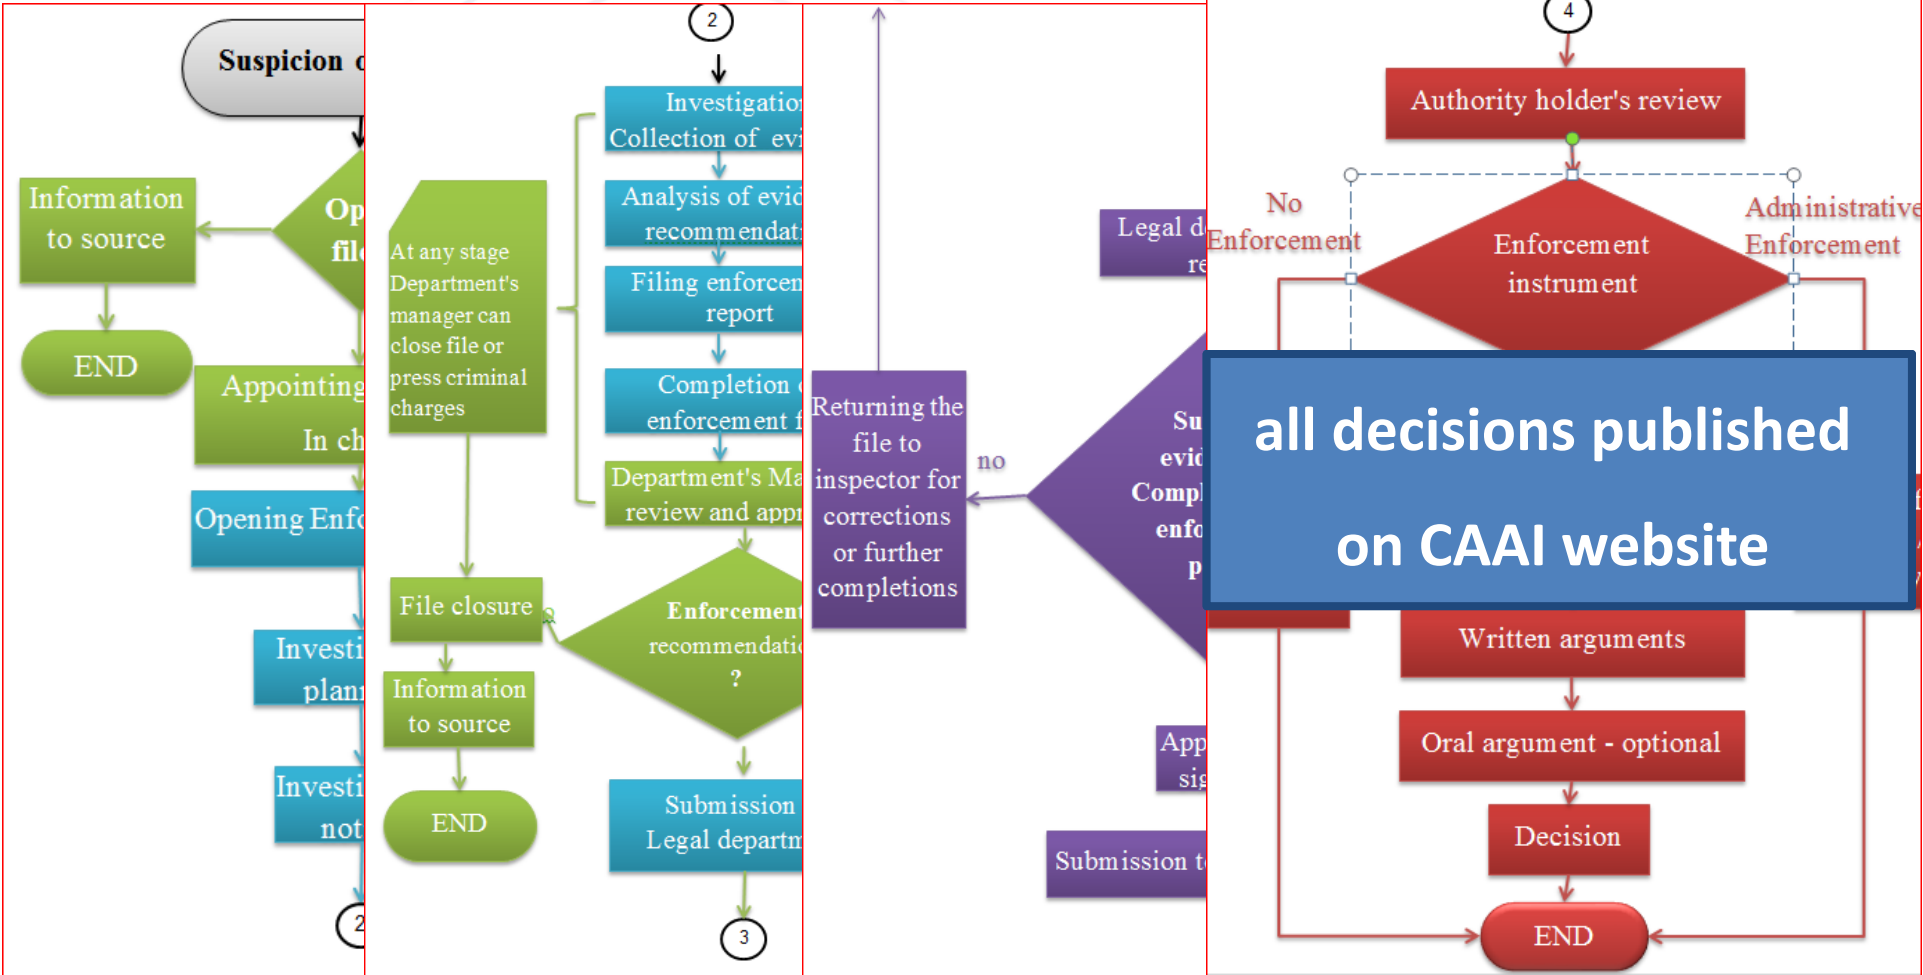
Suspicion o

Op
file

Information to source

END

Appointing
In ch

Opening Enfo

Investi
plann

Investi
noti

2

2

Investigatio
Collection of evi

Analysis of evid
recommendati

Filing enforcem
report

Completion
enforcement f

Department's Ma
review and appr

At any stage Department's manager can close file or press criminal charges

File closure

Information to source

END

Enforcement
recommendatio
?

Submission
Legal departm

3

Legal d
re

Returning the file to inspector for corrections or further completions

no

Su
evid
Compl
enfo
p

App
sig

Submission t

4

Authority holder's review

No Enforcement

Enforcement instrument

Administrative Enforcement

all decisions published on CAAI website

Written arguments

Oral argument - optional

Decision

END